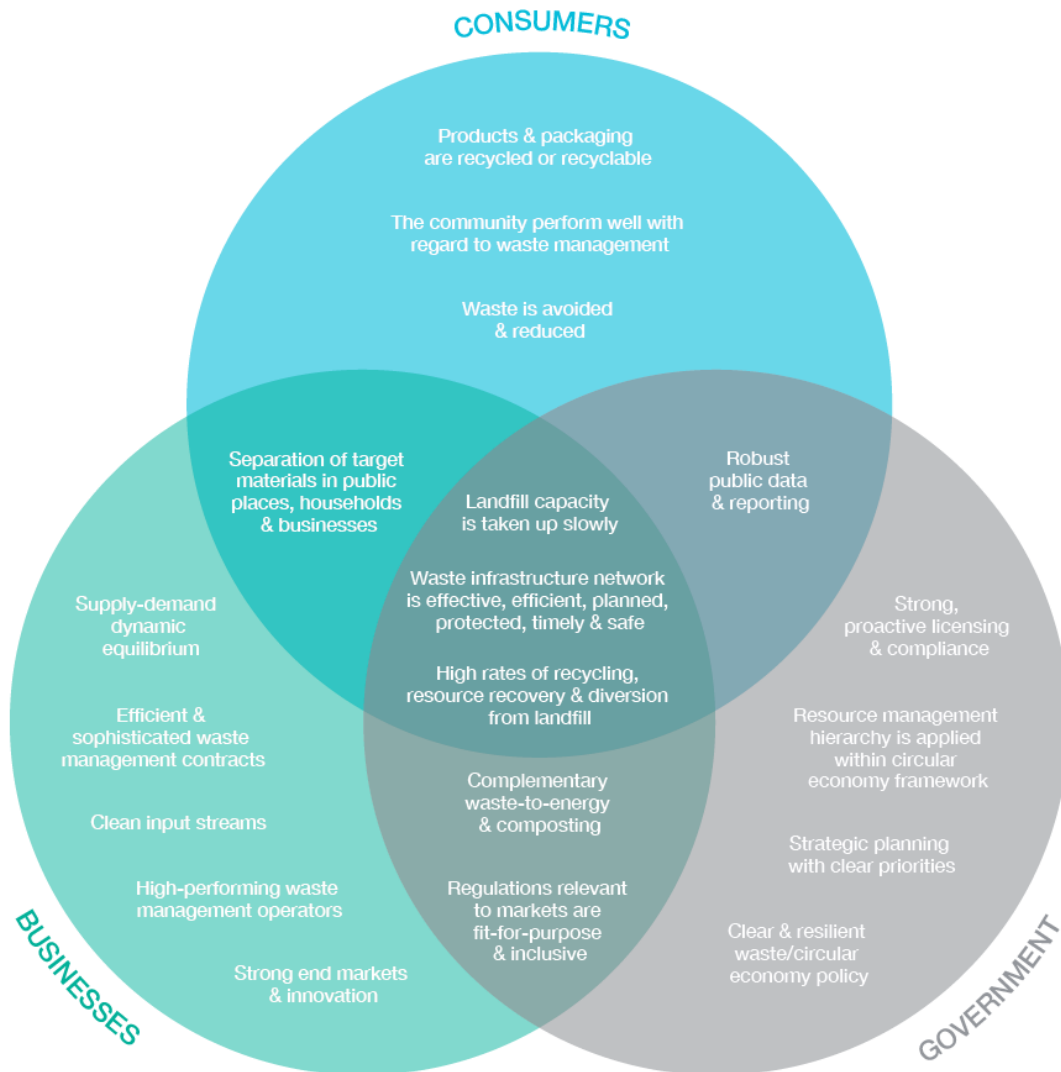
CONSUMERS

Products & packaging are recycled or recyclable

The community perform well with regard to waste management

Waste is avoided & reduced

Separation of target materials in public places, households & businesses

Landfill capacity is taken up slowly

Robust public data & reporting

Waste infrastructure network is effective, efficient, planned, protected, timely & safe

High rates of recycling, resource recovery & diversion from landfill

Supply-demand dynamic equilibrium

Efficient & sophisticated waste management contracts

Clean input streams

High-performing waste management operators

Strong end markets & innovation

Complementary waste-to-energy & composting

Regulations relevant to markets are fit-for-purpose & inclusive

Strong, proactive licensing & compliance

Resource management hierarchy is applied within circular economy framework

Strategic planning with clear priorities

Clear & resilient waste/circular economy policy

BUSINESSES

GOVERNMENT